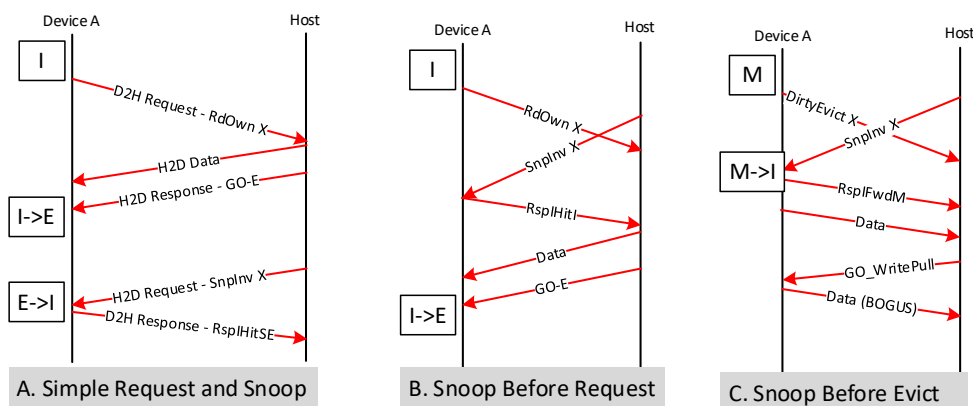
Device A

Host

I

D2H Request - RdOwn X

H2D Data

H2D Response - GO-E

I->E

H2D Request - SnpInv X

E->I

D2H Response - RspIHitSE

A. Simple Request and Snoop

Device A

Host

I

RdOwn X

SnpInv X

RspIHitI

Data

GO-E

I->E

B. Snoop Before Request

Device A

Host

M

DirtyEvict X

SnpInv X

M->I

RspIFwdM

Data

GO_WritePull

Data (BOGUS)

C. Snoop Before Evict